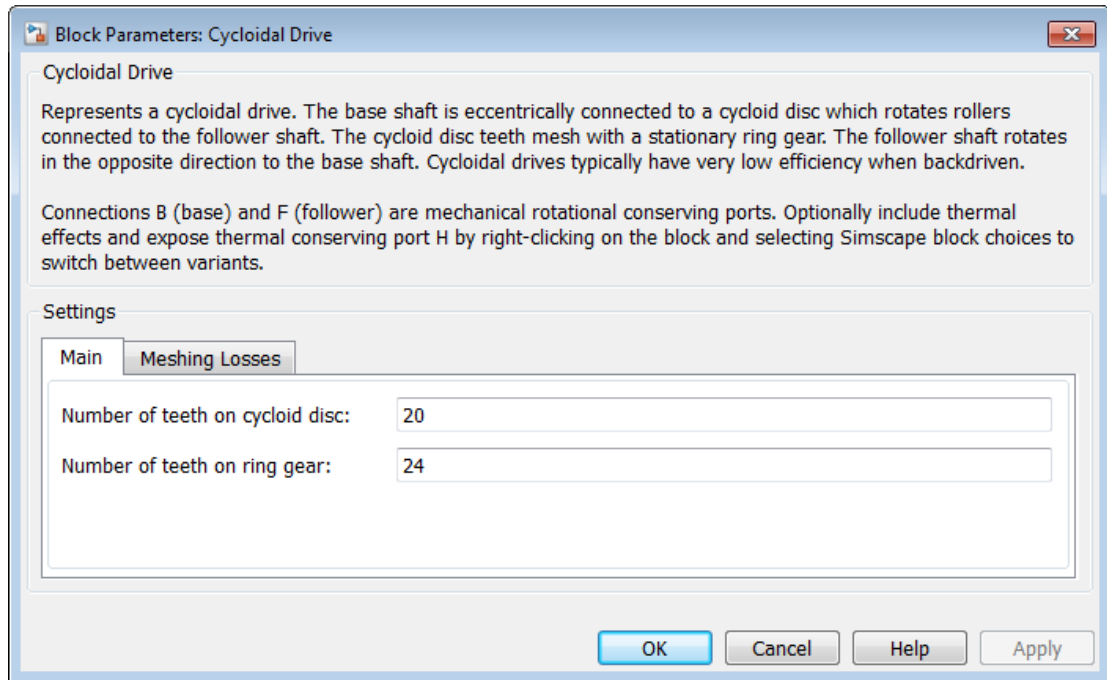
Block Parameters: Cycloidal Drive

Cycloidal Drive

Represents a cycloidal drive. The base shaft is eccentrically connected to a cycloid disc which rotates rollers connected to the follower shaft. The cycloid disc teeth mesh with a stationary ring gear. The follower shaft rotates in the opposite direction to the base shaft. Cycloidal drives typically have very low efficiency when backdriven.

Connections B (base) and F (follower) are mechanical rotational conserving ports. Optionally include thermal effects and expose thermal conserving port H by right-clicking on the block and selecting Simscape block choices to switch between variants.

Settings

Main | Meshing Losses

Number of teeth on cycloid disc: 20

Number of teeth on ring gear: 24

OK | Cancel | Help | Apply